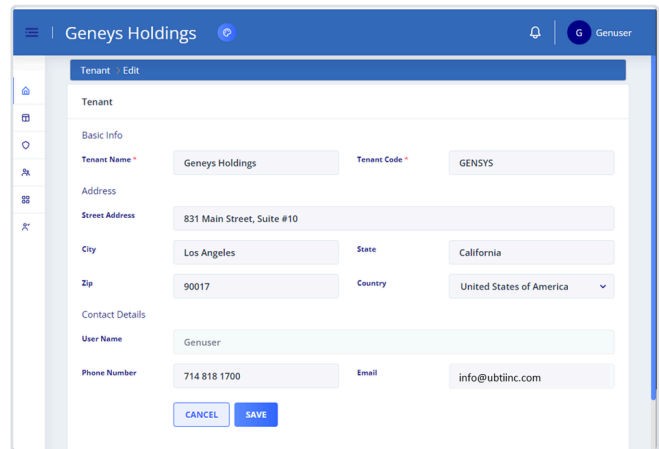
Geneys Holdings

G Genuser

Tenant > Edit

Tenant

Basic Info

Tenant Name * Geneys Holdings

Tenant Code * GENSYS

Address

Street Address 831 Main Street, Suite #10

City Los Angeles

State California

Zip 90017

Country United States of America

Contact Details

User Name Genuser

Phone Number 714 818 1700

Email info@ubtiinc.com

CANCEL SAVE